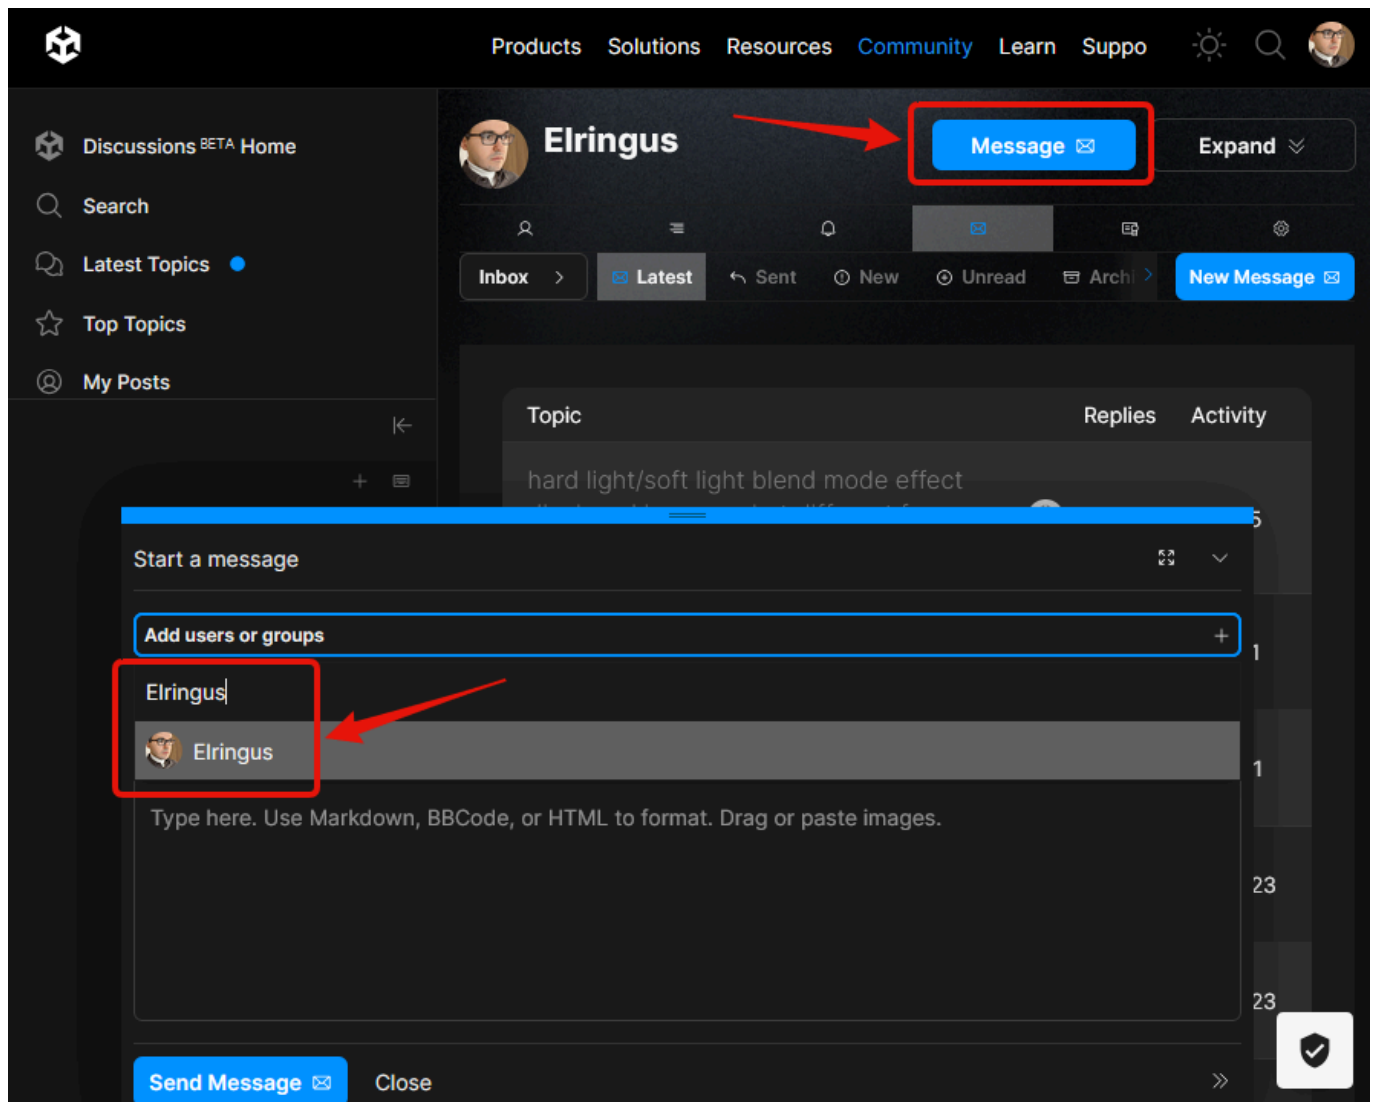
Products Solutions Resources Community Learn Suppo

Discussions BETA Home

Search

Latest Topics

Top Topics

My Posts

Elringus

Message

Expand

Inbox

Latest

Sent

New

Unread

Archi

New Message

Topic

Replies

Activity

hard light/soft light blend mode effect

5

1

1

23

23

Start a message

Add users or groups

Elringus

Elringus

Type here. Use Markdown, BBCode, or HTML to format. Drag or paste images.

Send Message

Close